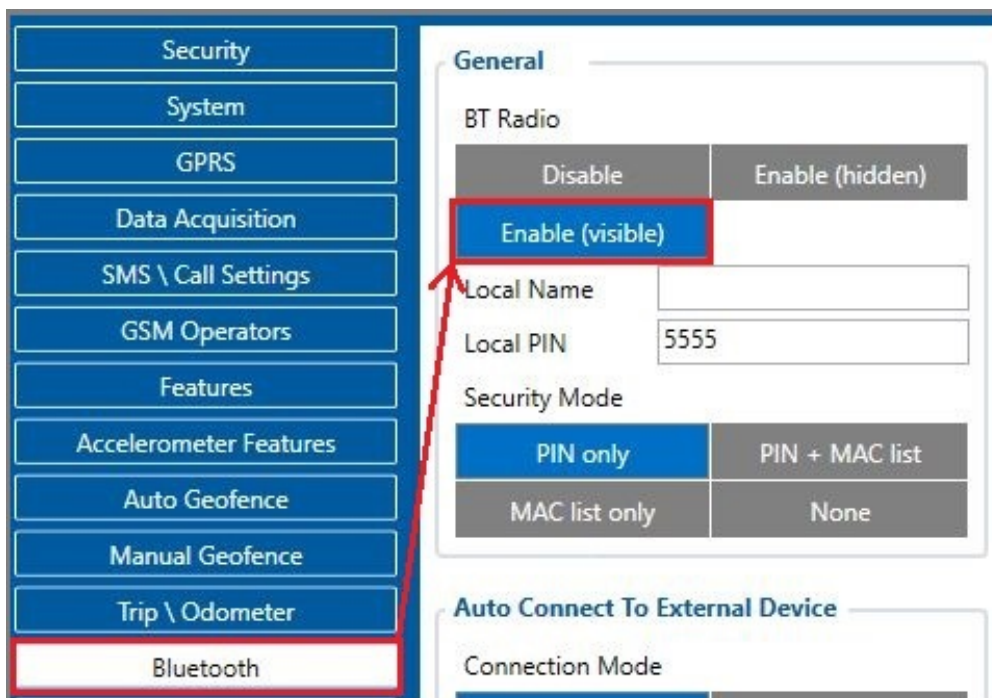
Security
System
GPRS
Data Acquisition
SMS \ Call Settings
GSM Operators
Features
Accelerometer Features
Auto Geofence
Manual Geofence
Trip \ Odometer
Bluetooth

General

BT Radio

Disable
Enable (hidden)
Enable (visible)

Local Name
Local PIN 5555

Security Mode

PIN only
PIN + MAC list
MAC list only
None

Auto Connect To External Device

Connection Mode